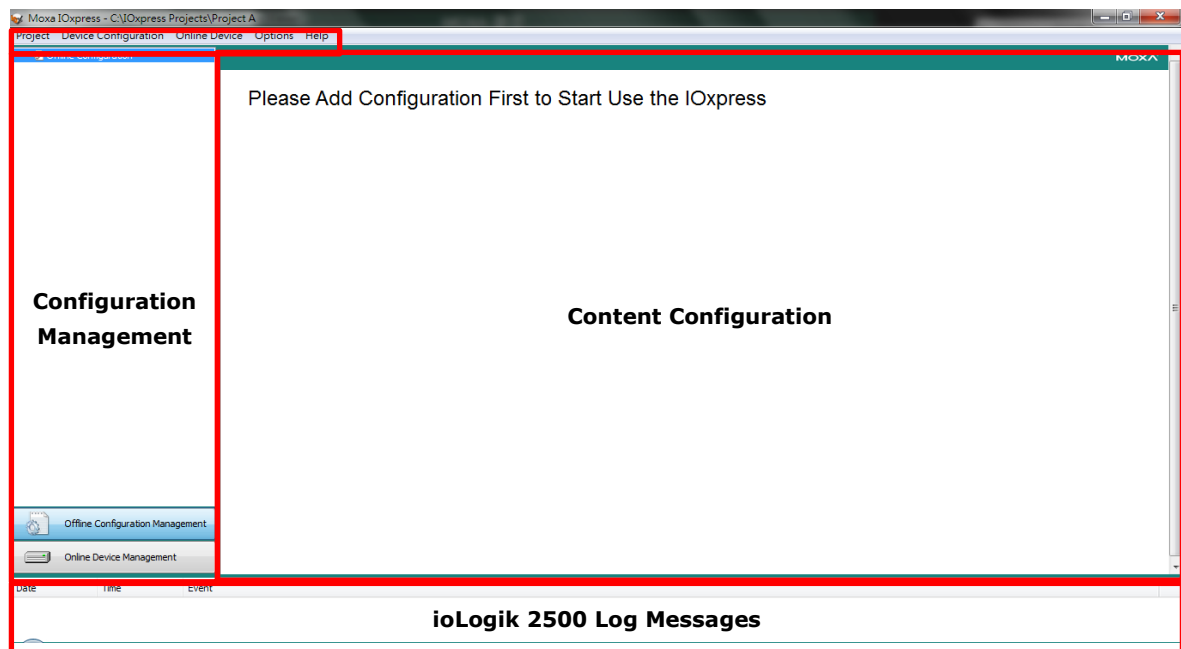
Moxa IOxpress - C:\IOxpress Projects\Project A

Project Device Configuration Online Device Options Help

Offline Configuration

MOXA

Please Add Configuration First to Start Use the IOxpress

Configuration Management

Content Configuration

Offline Configuration Management

Online Device Management

| Date | Time | Event |
|---|---|---|

ioLogik 2500 Log Messages